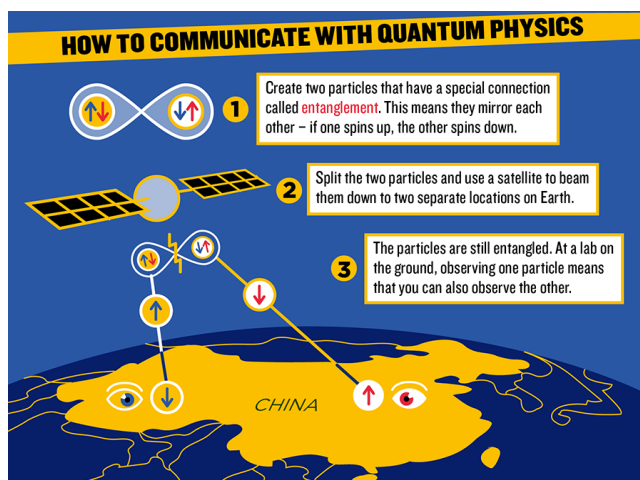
HOW TO COMMUNICATE WITH QUANTUM PHYSICS

1

Create two particles that have a special connection called entanglement. This means they mirror each other – if one spins up, the other spins down.

2

Split the two particles and use a satellite to beam them down to two separate locations on Earth.

3

The particles are still entangled. At a lab on the ground, observing one particle means that you can also observe the other.

CHINA